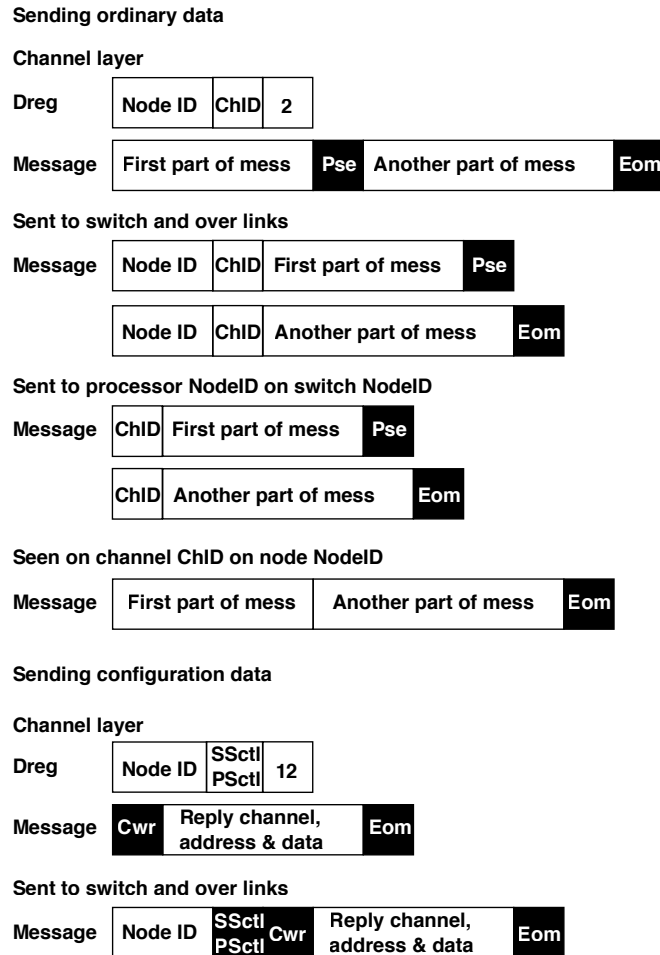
Sending ordinary data

Channel layer

Dreg

| Node ID | ChID | 2 |
|---|---|---|

Message

| First part of mess | Pse | Another part of mess | Eom |
|---|---|---|---|

Sent to switch and over links

Message

| Node ID | ChID | First part of mess | Pse |
|---|---|---|---|

| Node ID | ChID | Another part of mess | Eom |
|---|---|---|---|

Sent to processor NodeID on switch NodeID

Message

| ChID | First part of mess | Pse |
|---|---|---|

| ChID | Another part of mess | Eom |
|---|---|---|

Seen on channel ChID on node NodeID

Message

| First part of mess | Another part of mess | Eom |
|---|---|---|

Sending configuration data

Channel layer

Dreg

| Node ID | SSctl PSctl | 12 |
|---|---|---|

Message

| Cwr | Reply channel, address & data | Eom |
|---|---|---|

Sent to switch and over links

Message

| Node ID | SSctl PSctl | Cwr | Reply channel, address & data | Eom |
|---|---|---|---|---|